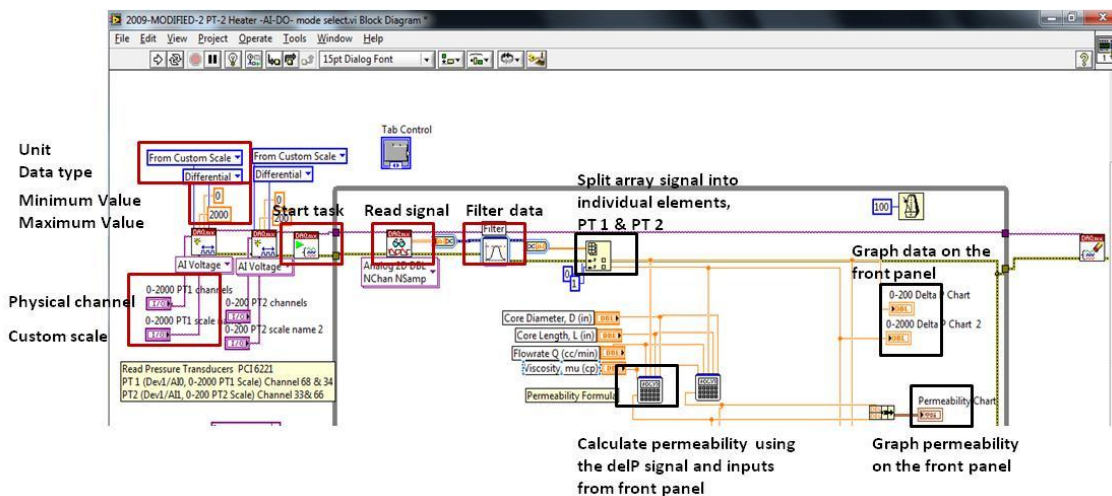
2009-MODIFIED-2 PT-2 Heater -AI-DO- mode select.vi Block Diagram *

File Edit View Project Operate Tools Window Help

15pt Dialog Font

Tab Control

Unit

Data type

Minimum Value

Maximum Value

From Custom Scale

Differential

0

2000

From Custom Scale

Differential

0

200

Start task

Read signal

Filter data

Split array signal into individual elements, PT 1 & PT 2

100

AI Voltage

AI Voltage

Analog 2D DBL NChan NSamp

Filter

Physical channel

Custom scale

0-2000 PT1 channels

0-2000 PT1 scale

0-200 PT2 channels

0-200 PT2 scale name 2

Graph data on the front panel

0-200 Delta P Chart

0-2000 Delta P Chart 2

Core Diameter, D (in)

Core Length, L (in)

Flowrate Q (cc/min)

Viscosity, mu (cp)

Permeability Formula

Permeability Chart

Read Pressure Transducers PCI 6221
PT 1 (Dev1/AI0, 0-2000 PT1 Scale) Channel 68 & 34
PT2 (Dev1/AI1, 0-200 PT2 Scale) Channel 33& 66

Calculate permeability using the delP signal and inputs from front panel

Graph permeability on the front panel